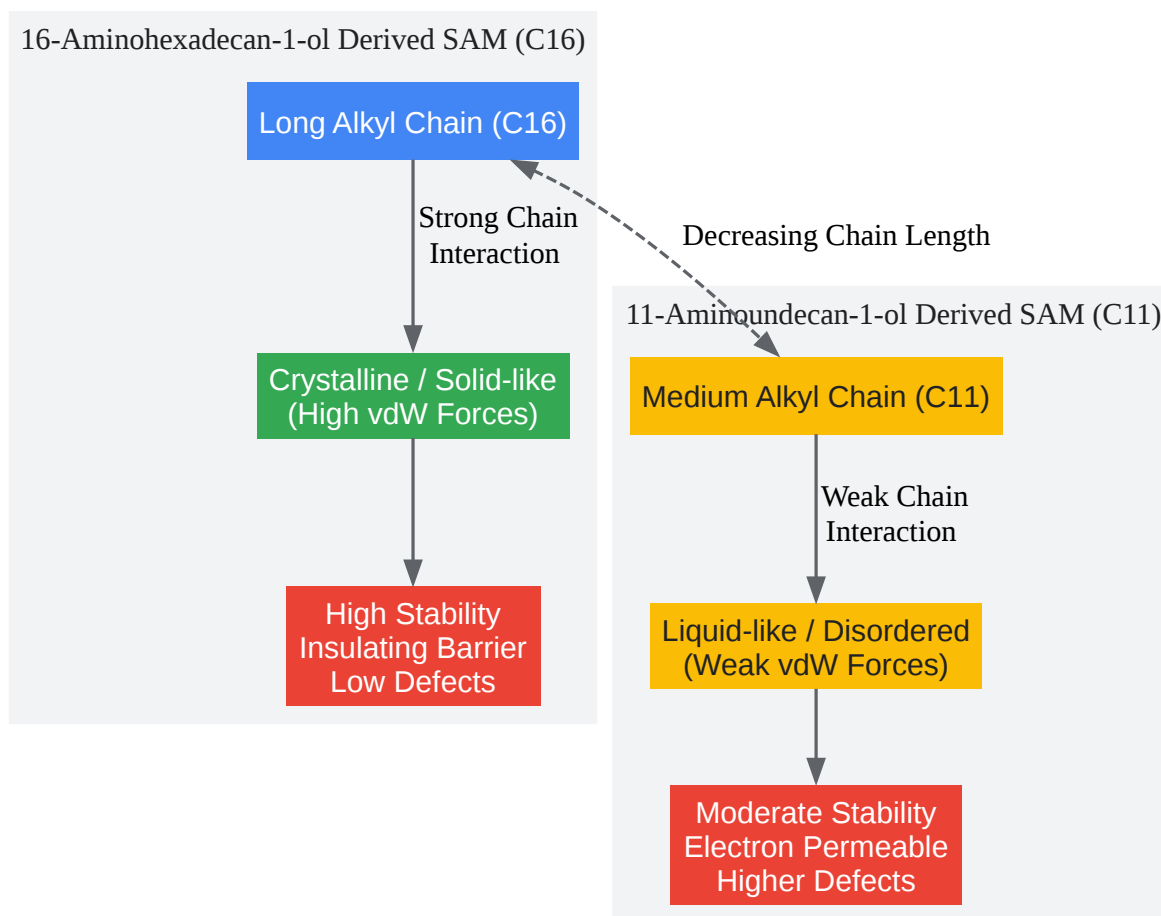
16-Aminohexadecan-1-ol Derived SAM (C16)

Long Alkyl Chain (C16)

Strong Chain Interaction

Crystalline / Solid-like (High vdW Forces)

High Stability Insulating Barrier Low Defects

Decreasing Chain Length

11-Aminoundecan-1-ol Derived SAM (C11)

Medium Alkyl Chain (C11)

Weak Chain Interaction

Liquid-like / Disordered (Weak vdW Forces)

Moderate Stability Electron Permeable Higher Defects